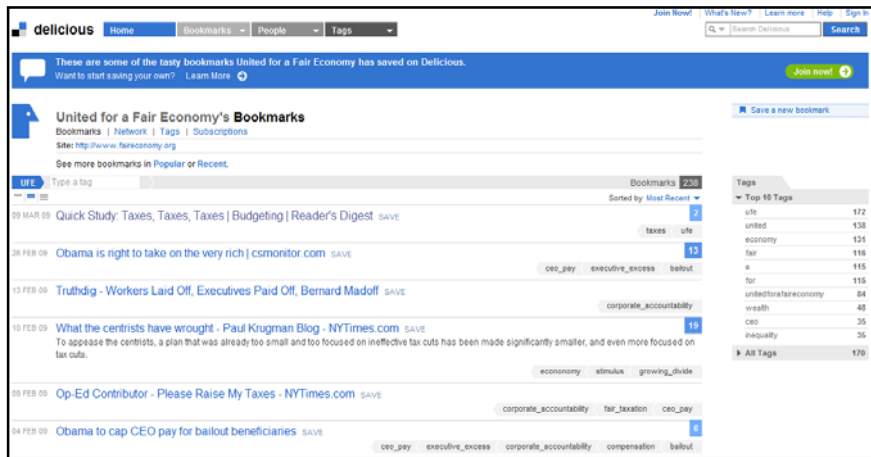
delicious Home Bookmarks People Tags

Join Now! | What's New? | Learn more | Help | Sign In

Search Delicious Search

These are some of the tasty bookmarks United for a Fair Economy has saved on Delicious.
Want to start saving your own? Learn More

Join now!

United for a Fair Economy's Bookmarks
Bookmarks | Network | Tags | Subscriptions
Site: http://www.faireconomy.org

See more bookmarks in Popular or Recent.

Save a new bookmark

UFE Type a tag Bookmarks 238

Sorted by Most Recent

09 MAR 09 Quick Study: Taxes, Taxes, Taxes | Budgeting | Reader's Digest SAVE 2
taxes ufe

26 FEB 09 Obama is right to take on the very rich | csmonitor.com SAVE 13
ceo_pay executive_excess bailout

13 FEB 09 Truthdig - Workers Laid Off, Executives Paid Off, Bernard Madoff SAVE
corporate_accountability

10 FEB 09 What the centrists have wrought - Paul Krugman Blog - NYTimes.com SAVE 19
To appease the centrists, a plan that was already too small and too focused on ineffective tax cuts has been made significantly smaller, and even more focused on tax cuts.
econonomy stimulus growing_divide

09 FEB 09 Op-Ed Contributor - Please Raise My Taxes - NYTimes.com SAVE
corporate_accountability fair_taxation ceo_pay

04 FEB 09 Obama to cap CEO pay for bailout beneficiaries SAVE 6
ceo_pay executive_excess corporate_accountability compensation bailout

Tags
Top 10 Tags
| ufe | 172 |
|---|---|
| united | 138 |
| economy | 131 |
| fair | 116 |
| a | 115 |
| for | 115 |
| unitedforafaireconomy | 84 |
| wealth | 48 |
| ceo | 35 |
| inequality | 35 |

All Tags 170